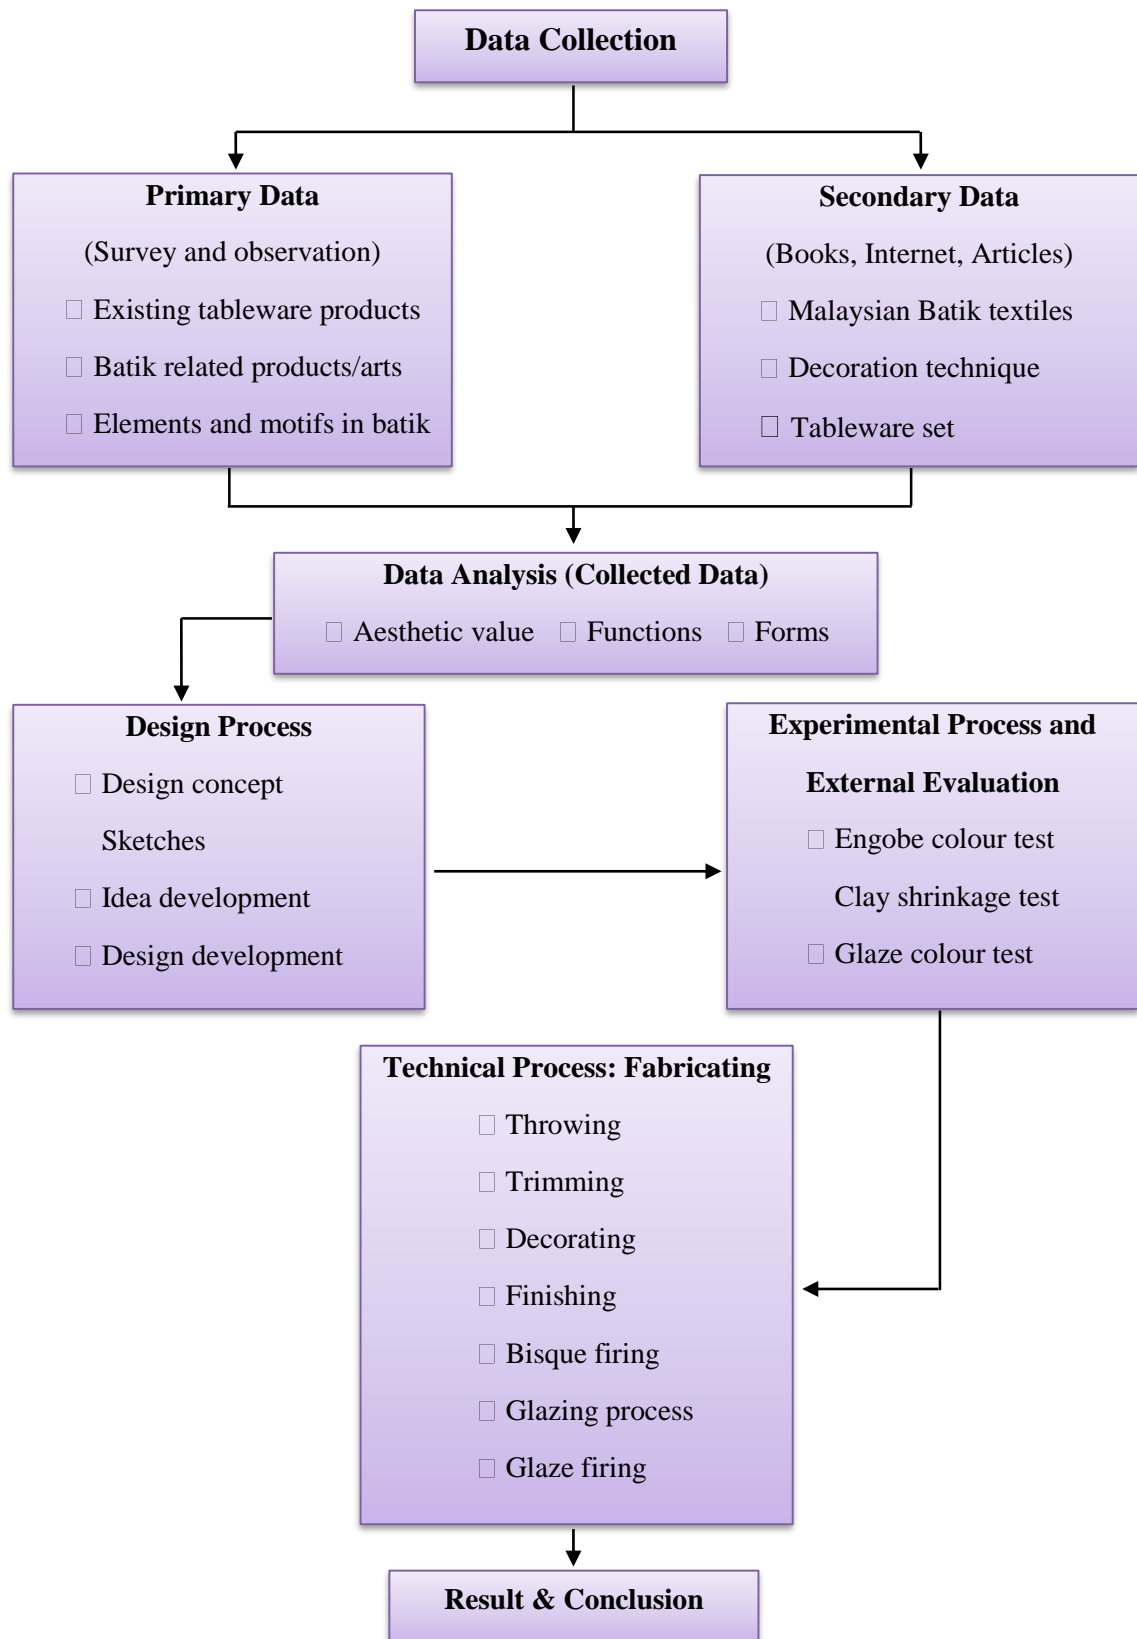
Data Collection

Primary Data
(Survey and observation)
□ Existing tableware products
□ Batik related products/arts
□ Elements and motifs in batik

Secondary Data
(Books, Internet, Articles)
□ Malaysian Batik textiles
□ Decoration technique
□ Tableware set

Data Analysis (Collected Data)
□ Aesthetic value □ Functions □ Forms

Design Process
□ Design concept
Sketches
□ Idea development
□ Design development

Experimental Process and External Evaluation
□ Engobe colour test
Clay shrinkage test
□ Glaze colour test

Technical Process: Fabricating
□ Throwing
□ Trimming
□ Decorating
□ Finishing
□ Bisque firing
□ Glazing process
□ Glaze firing

Result & Conclusion